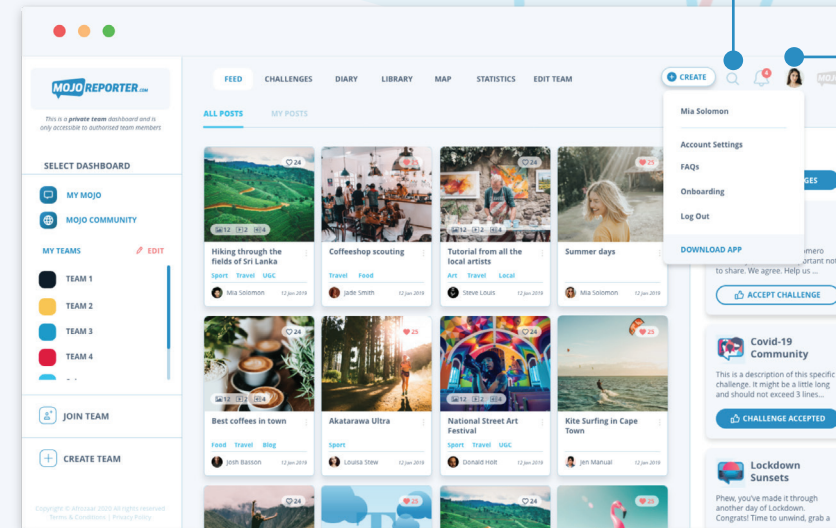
MOJOREPORTER.com

This is a private team dashboard and is only accessible to authorised team members

SELECT DASHBOARD

MY MOJO

MOJO COMMUNITY

MY TEAMS

EDIT

TEAM 1

TEAM 2

TEAM 3

TEAM 4

JOIN TEAM

CREATE TEAM

Copyright © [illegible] 2020 All rights reserved
Terms & Conditions | Privacy Policy

FEED CHALLENGES DIARY LIBRARY MAP STATISTICS EDIT TEAM

CREATE

4

ALL POSTS MY POSTS

24
12 2 4
Hiking through the fields of Sri Lanka
Sport Travel UGC
Mia Solomon 12 Jan 2019

25
Coffeeshop scouting
Travel Food
Jade Smith 12 Jan 2019

24
12 2 4
Tutorial from all the local artists
Art Travel Local
Steve Louis 12 Jan 2019

25
Summer days
Mia Solomon 12 Jan 2019

24
12 2 4
Best coffees in town
Food Travel Blog
Josh Basson 12 Jan 2019

24
Akatarawa Ultra
Sport
Louisa Stew 12 Jan 2019

25
National Street Art Festival
Sport Travel UGC
Donald Holt 12 Jan 2019

25
Kite Surfing in Cape Town
Jen Manual 12 Jan 2019

24

25

24

25

Mia Solomon

Account Settings

FAQs

Onboarding

Log Out

DOWNLOAD APP

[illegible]LLENGES

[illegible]mero
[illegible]rstart not
to share. We agree. Help us ...

ACCEPT CHALLENGE

Covid-19 Community

This is a description of this specific challenge. It might be a little long and should not exceed 3 lines...

CHALLENGE ACCEPTED

Lockdown Sunsets

Phew, you've made it through another day of Lockdown. Congrats! Time to unwind, grab a